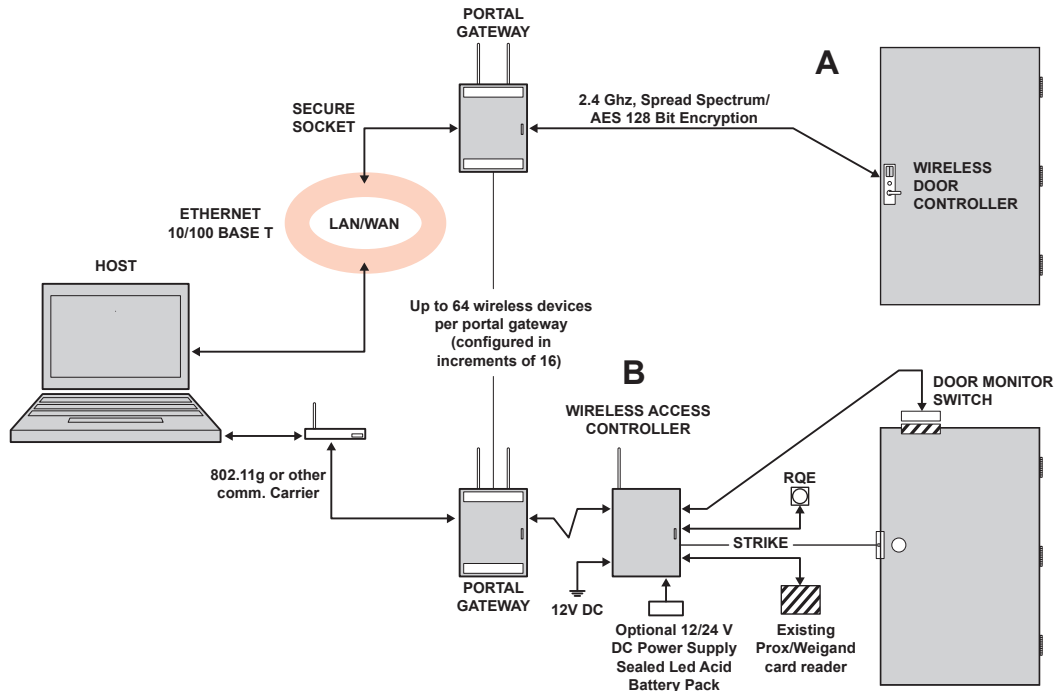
PORTAL GATEWAY

A

SECURE SOCKET

2.4 Ghz, Spread Spectrum/ AES 128 Bit Encryption

WIRELESS DOOR CONTROLLER

ETHERNET 10/100 BASE T

LAN/WAN

HOST

Up to 64 wireless devices per portal gateway (configured in increments of 16)

B

DOOR MONITOR SWITCH

WIRELESS ACCESS CONTROLLER

802.11g or other comm. Carrier

RQE

STRIKE

PORTAL GATEWAY

12V DC

Optional 12/24 V DC Power Supply Sealed Led Acid Battery Pack

Existing Prox/Weigand card reader